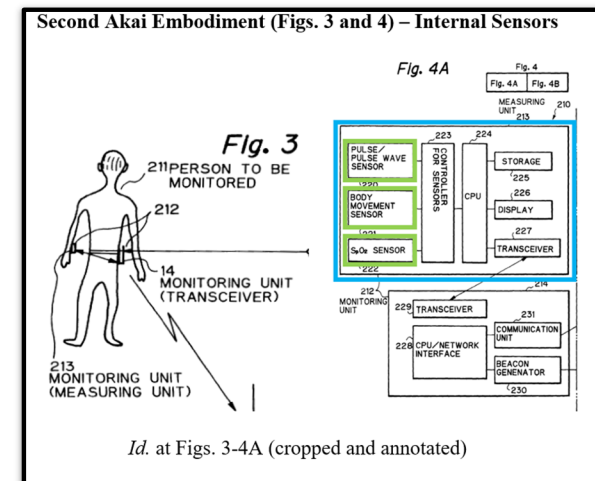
Second Akai Embodiment (Figs. 3 and 4) – Internal Sensors

Fig. 3

211 PERSON TO BE MONITORED

212

14 MONITORING UNIT (TRANSCEIVER)

213 MONITORING UNIT (MEASURING UNIT)

Fig. 4A

Fig. 4

| Fig. 4A | Fig. 4B |
|---|---|

MEASURING UNIT 213

210

223

224

PULSE/ PULSE WAVE SENSOR

220

BODY MOVEMENT SENSOR

221

$S_PO_2$ SENSOR

222

CONTROLLER FOR SENSORS

CPU

STORAGE

225

226

DISPLAY

227

TRANSCEIVER

214

212

MONITORING UNIT

229 TRANSCEIVER

231

COMMUNICATION UNIT

228 CPU/NETWORK INTERFACE

BEACON GENERATOR

230

*Id.* at Figs. 3-4A (cropped and annotated)